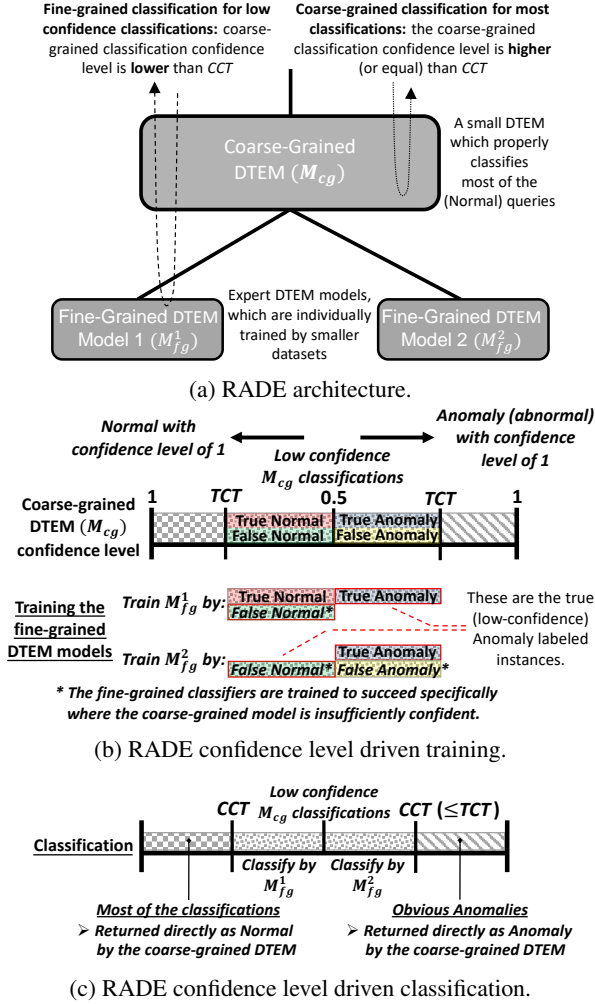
**Fine-grained classification for low confidence classifications:** coarse-grained classification confidence level is **lower** than *CCT*

**Coarse-grained classification for most classifications:** the coarse-grained classification confidence level is **higher** (or equal) than *CCT*

Coarse-Grained DTEM ($M_{cg}$)

A small DTEM which properly classifies most of the (Normal) queries

Fine-Grained DTEM Model 1 ($M_{fg}^{1}$)

Expert DTEM models, which are individually trained by smaller datasets

Fine-Grained DTEM Model 2 ($M_{fg}^{2}$)

(a) RADE architecture.

*Normal with confidence level of 1*

*Low confidence $M_{cg}$ classifications*

*Anomaly (abnormal) with confidence level of 1*

Coarse-grained DTEM ($M_{cg}$) confidence level

1 TCT 0.5 TCT 1

True Normal | True Anomaly
False Normal | False Anomaly

Training the fine-grained DTEM models

Train $M_{fg}^{1}$ by: True Normal | True Anomaly | False Normal*

Train $M_{fg}^{2}$ by: True Anomaly | False Normal* | False Anomaly*

These are the true (low-confidence) Anomaly labeled instances.

*\* The fine-grained classifiers are trained to succeed specifically where the coarse-grained model is insufficiently confident.*

(b) RADE confidence level driven training.

*Low confidence $M_{cg}$ classifications*

CCT CCT (≤TCT)

Classification

Classify by $M_{fg}^{1}$ Classify by $M_{fg}^{2}$

*Most of the classifications*
➢ *Returned directly as Normal by the coarse-grained DTEM*

*Obvious Anomalies*
➢ *Returned directly as Anomaly by the coarse-grained DTEM*

(c) RADE confidence level driven classification.